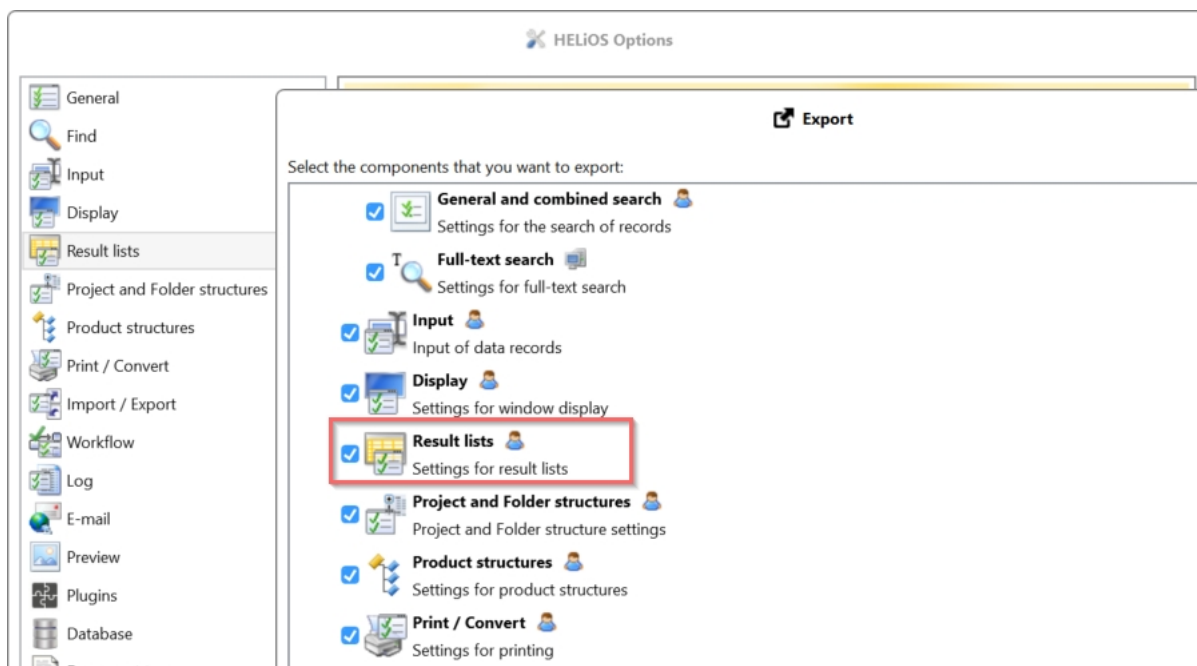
HELiOS Options

General
Find
Input
Display
Result lists
Project and Folder structures
Product structures
Print / Convert
Import / Export
Workflow
Log
E-mail
Preview
Plugins
Database

Export

Select the components that you want to export:

General and combined search
Settings for the search of records

Full-text search
Settings for full-text search

Input
Input of data records

Display
Settings for window display

Result lists
Settings for result lists

Project and Folder structures
Project and Folder structure settings

Product structures
Settings for product structures

Print / Convert
Settings for printing